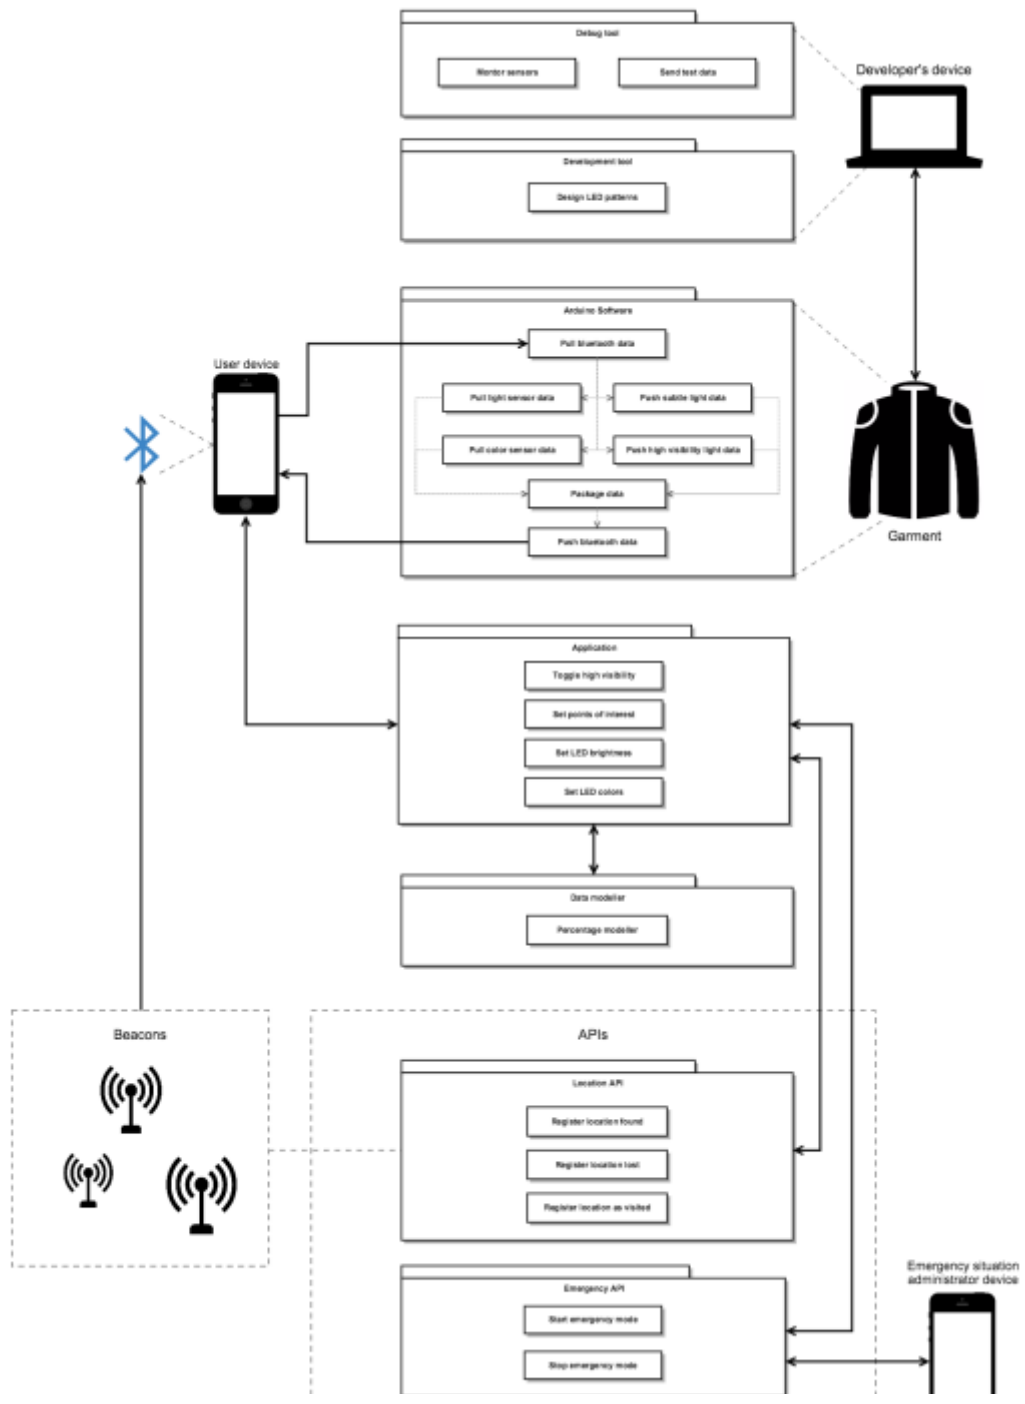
Debug tool

Monitor sensors

Send test data

Developer's device

Development tool

Design LED patterns

Arduino Software

Pull bluetooth data

User device

Pull light sensor data

Push subtle light data

Pull color sensor data

Push high visibility light data

Package data

Push bluetooth data

Garment

Application

Toggle high visibility

Set points of interest

Set LED brightness

Set LED colors

Data modeller

Percentage modeller

Beacons

APIs

Location API

Register location found

Register location lost

Register location as visited

Emergency API

Start emergency mode

Stop emergency mode

Emergency situation administrator device